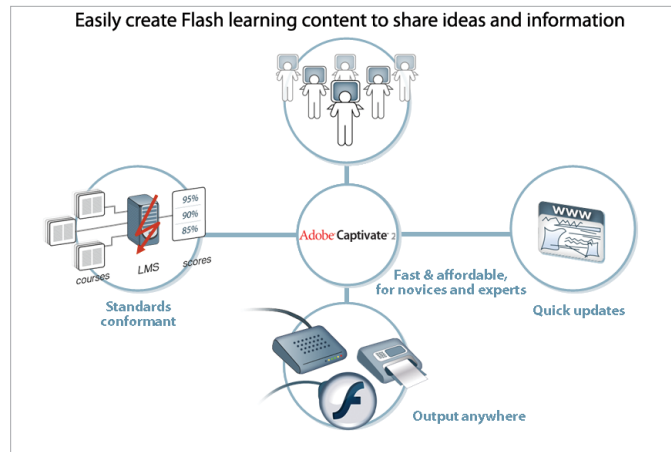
Easily create Flash learning content to share ideas and information

95%
90%
85%

courses
LMS
scores

Standards conformant

Adobe Captivate 2

Fast & affordable, for novices and experts

WWW

Quick updates

Output anywhere